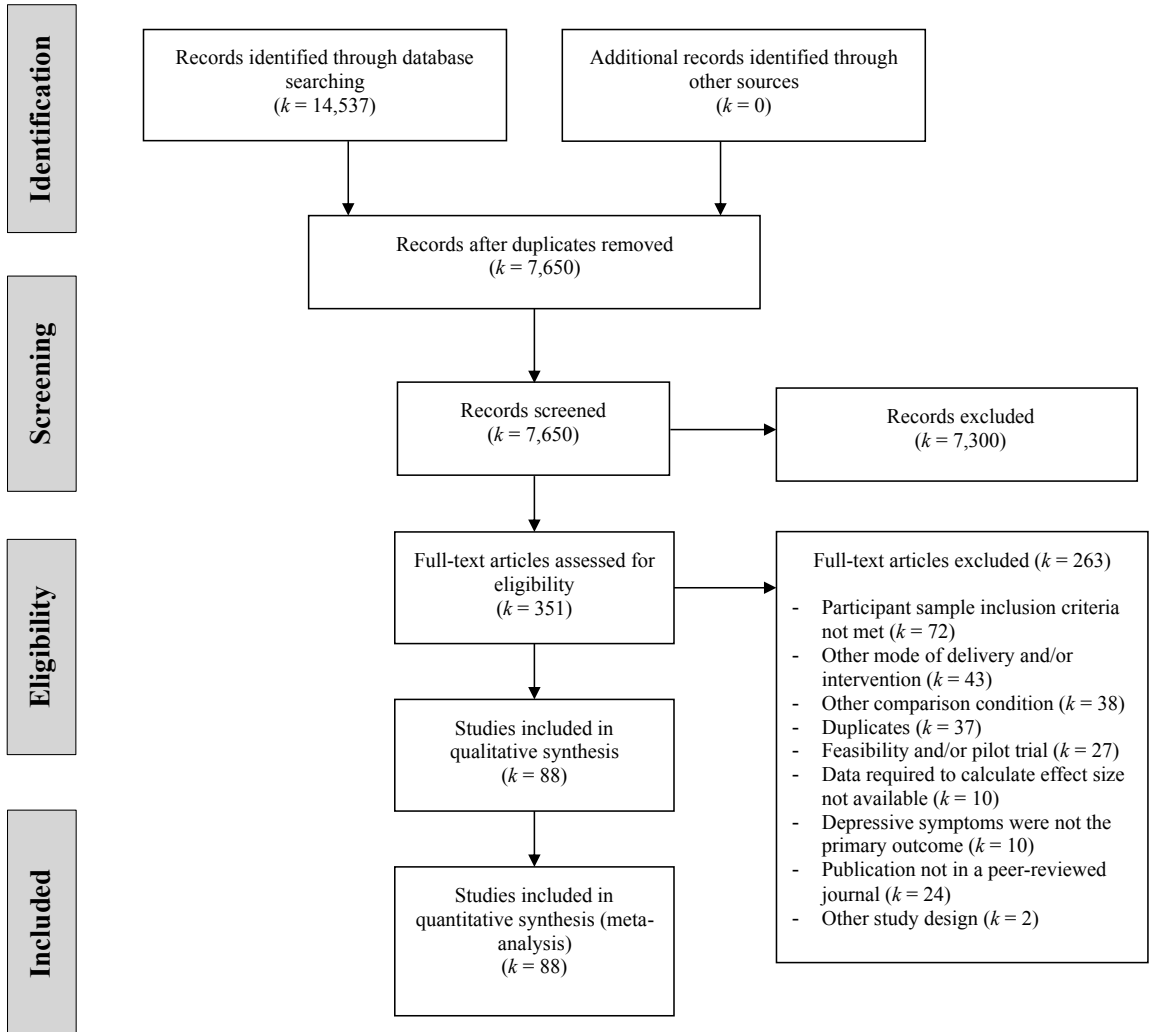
Identification

Records identified through database searching
($k$ = 14,537)

Additional records identified through other sources
($k$ = 0)

Records after duplicates removed
($k$ = 7,650)

Screening

Records screened
($k$ = 7,650)

Records excluded
($k$ = 7,300)

Eligibility

Full-text articles assessed for eligibility
($k$ = 351)

Full-text articles excluded ($k$ = 263)

- Participant sample inclusion criteria not met ($k$ = 72)
- Other mode of delivery and/or intervention ($k$ = 43)
- Other comparison condition ($k$ = 38)
- Duplicates ($k$ = 37)
- Feasibility and/or pilot trial ($k$ = 27)
- Data required to calculate effect size not available ($k$ = 10)
- Depressive symptoms were not the primary outcome ($k$ = 10)
- Publication not in a peer-reviewed journal ($k$ = 24)
- Other study design ($k$ = 2)

Studies included in qualitative synthesis
($k$ = 88)

Included

Studies included in quantitative synthesis (meta-analysis)
($k$ = 88)